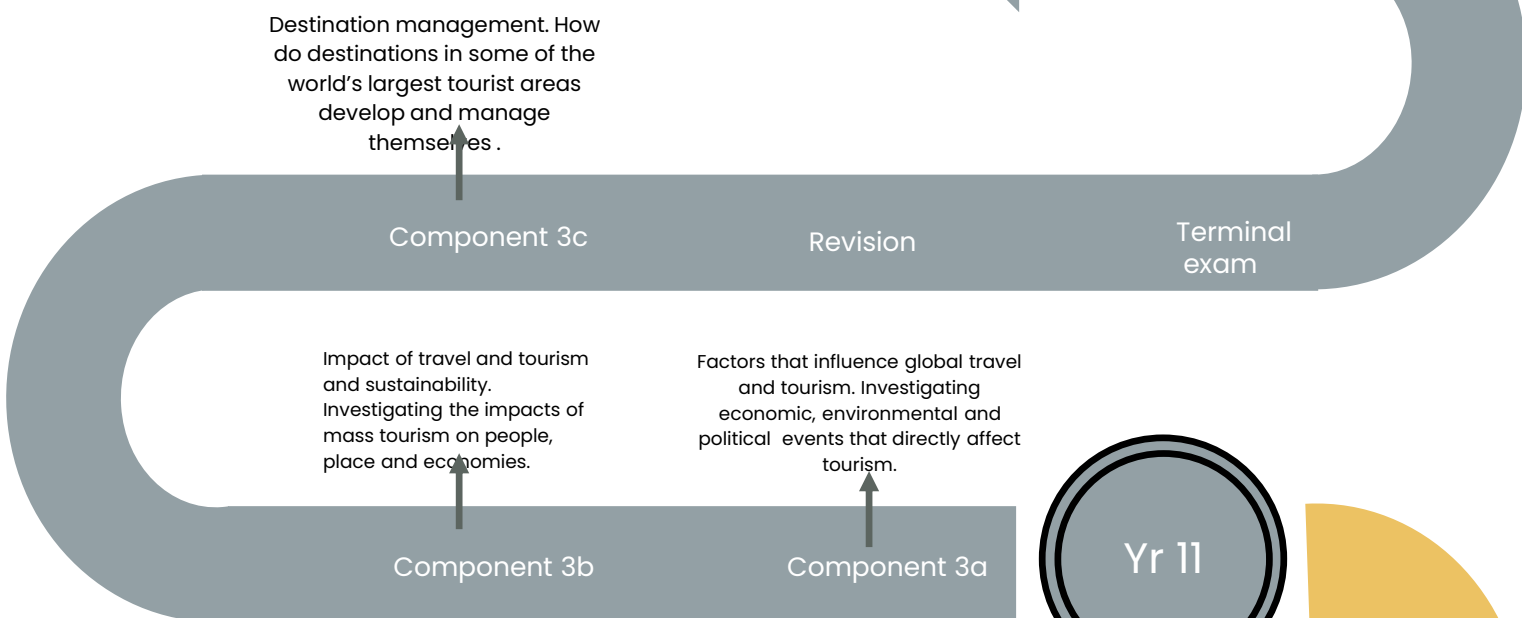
Destination management. How do destinations in some of the world's largest tourist areas develop and manage themselves .

Component 3c

Revision

Terminal exam

Impact of travel and tourism and sustainability. Investigating the impacts of mass tourism on people, place and economies.

Factors that influence global travel and tourism. Investigating economic, environmental and political events that directly affect tourism.

Component 3b

Component 3a

Yr 11